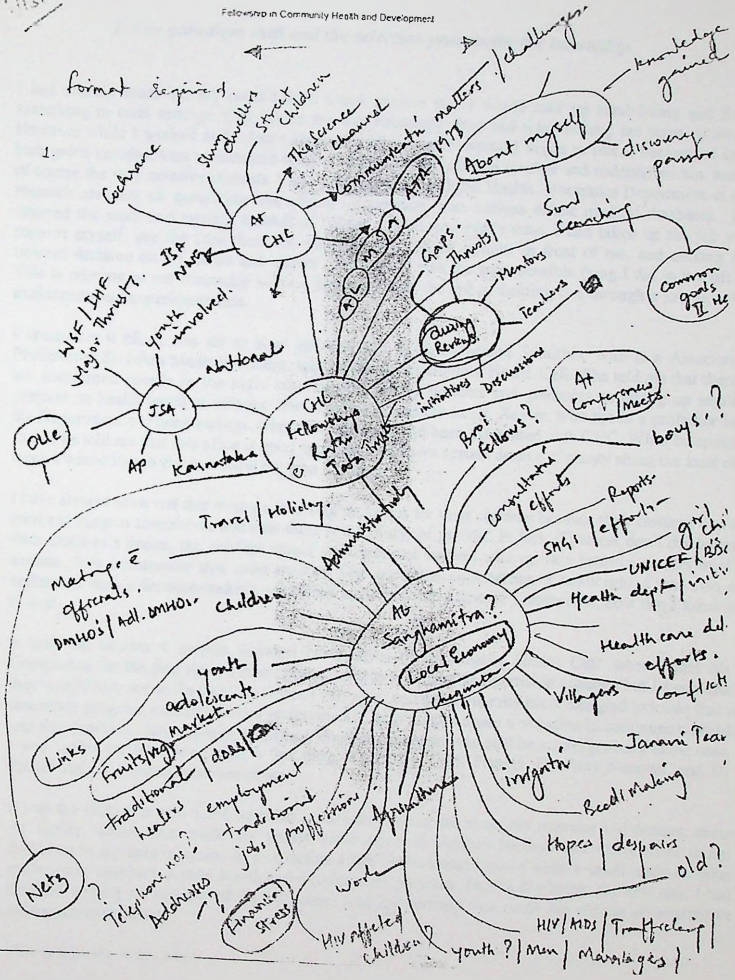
Fellowship in Community Health and Development

format required.

1.

About myself

knowledge gained

discovery

passion

Soul searching

common goals II HC

challenges

At CHC

Cochrane

Slum dwellers

Street children

The Science channel

Community matters

Alma Ata 1978

ISA

NRHM

WSF / IHF

Major thrusts.

Youth involved.

JSA

National

Karnataka

AP

OUE

During Reviews

Gaps.

Thrusts

Mentors

Teachers

initiatives

Discussions

At Conferences / Meets.

CHC Fellowship Ratan Tata Trust

Prof fellows?

Travel / Holiday.

Administration

At Sanghamitra?

Local Economy

boys, ?

Consultation / efforts

Reports

SHGs / efforts

girl child / BSc

UNICEF

Health dept / initiatives

Health care delivery efforts.

Conflicts

Villagers

Janani Team

irrigation

Beedi making

Hopes / despairs

old?

HIV/AIDS / Trafficking / Men / Marriages

youth?

HIV affected children?

Work

Agriculture

Meetings with officials.

DMHOs / Addl. DMHOs.

children

youth / adolescents.

Links

Fruits / veg market

traditional healers / docs

employment

traditional jobs / professions

Telephone nos?

Addresses?

Financial stress

Nets?